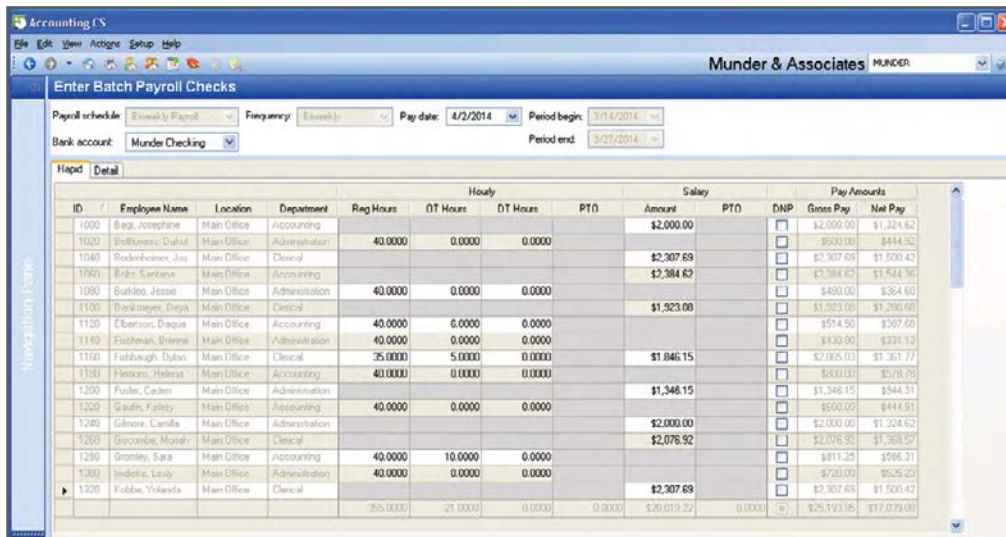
Accounting CS

File Edit View Actions Setup Help

Munder & Associates MUNDER

Enter Batch Payroll Checks

Payroll schedule: Biweekly Payroll Frequency: Biweekly Pay date: 4/2/2014 Period begin: 3/14/2014

Bank account: Munder Checking Period end: 3/27/2014

Rapid Detail

Navigation Pane

| ID | Employee Name | Location | Department | Hourly Reg Hours | Hourly OT Hours | Hourly DT Hours | Hourly PTO | Salary Amount | Salary PTO | DNP | Pay Amounts Gross Pay | Pay Amounts Net Pay |
|---|---|---|---|---|---|---|---|---|---|---|---|---|
| 1000 | Bagi, Josephine | Main Office | Accounting | | | | | $2,000.00 | | | $2,000.00 | $1,324.62 |
| 1020 | Bollhuwer, Dahol | Main Office | Administration | 40.0000 | 0.0000 | 0.0000 | | | | | $600.00 | $444.52 |
| 1040 | Bodenheimer, Jas | Main Office | Clerical | | | | | $2,307.69 | | | $2,307.69 | $1,500.42 |
| 1060 | Boltz, Santana | Main Office | Accounting | | | | | $2,384.62 | | | $2,384.62 | $1,544.36 |
| 1080 | Buckles, Jessie | Main Office | Administration | 40.0000 | 0.0000 | 0.0000 | | | | | $480.00 | $364.60 |
| 1100 | Dankmeyer, Deya | Main Office | Clerical | | | | | $1,923.08 | | | $1,923.08 | $1,280.68 |
| 1120 | Elbertson, Daqua | Main Office | Accounting | 40.0000 | 6.0000 | 0.0000 | | | | | $514.50 | $387.60 |
| 1140 | Fischman, Brenna | Main Office | Administration | 40.0000 | 0.0000 | 0.0000 | | | | | $430.00 | $331.13 |
| 1160 | Fishbaugh, Dylan | Main Office | Clerical | 35.0000 | 5.0000 | 0.0000 | | $1,846.15 | | | $2,065.00 | $1,361.77 |
| 1180 | Fleisoro, Helena | Main Office | Accounting | 40.0000 | 0.0000 | 0.0000 | | | | | $800.00 | $578.78 |
| 1200 | Foster, Caden | Main Office | Administration | | | | | $1,346.15 | | | $1,346.15 | $944.31 |
| 1220 | Gaudin, Kelsey | Main Office | Accounting | 40.0000 | 0.0000 | 0.0000 | | | | | $600.00 | $444.91 |
| 1240 | Gilmore, Camilla | Main Office | Administration | | | | | $2,000.00 | | | $2,000.00 | $1,324.62 |
| 1260 | Giscombe, Moriah | Main Office | Clerical | | | | | $2,076.92 | | | $2,076.92 | $1,368.57 |
| 1280 | Gromley, Sara | Main Office | Accounting | 40.0000 | 10.0000 | 0.0000 | | | | | $811.25 | $586.31 |
| 1300 | Indiolke, Leoly | Main Office | Administration | 40.0000 | 0.0000 | 0.0000 | | | | | $720.00 | $525.23 |
| 1320 | Kobbe, Yolanda | Main Office | Clerical | | | | | $2,307.69 | | | $2,307.69 | $1,500.42 |
| | | | | 355.0000 | 21.0000 | 0.0000 | 0.0000 | $20,019.22 | 0.0000 | | $25,193.05 | $17,079.08 |